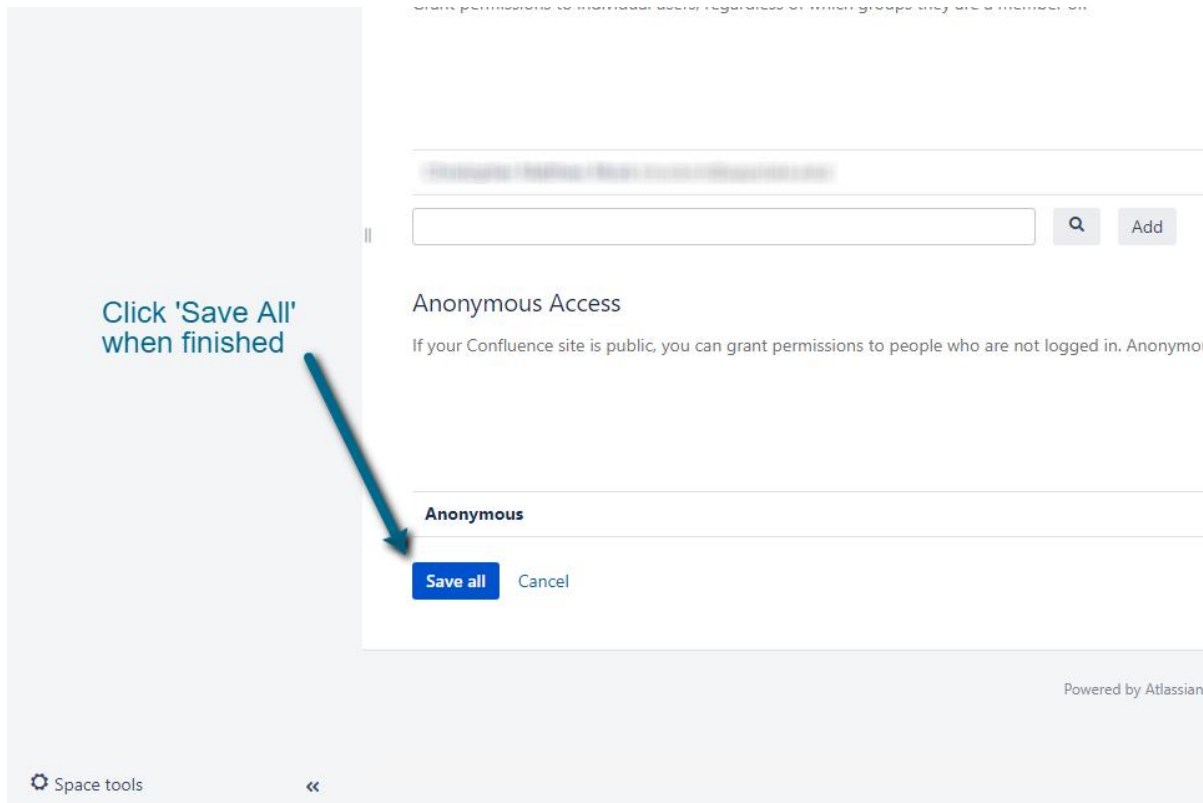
Grant permissions to individual users, regardless of which groups they are a member of.

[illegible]

Add

Click 'Save All' when finished

Anonymous Access

If your Confluence site is public, you can grant permissions to people who are not logged in. Anonymou

Anonymous

Save all Cancel

Powered by Atlassian

Space tools «